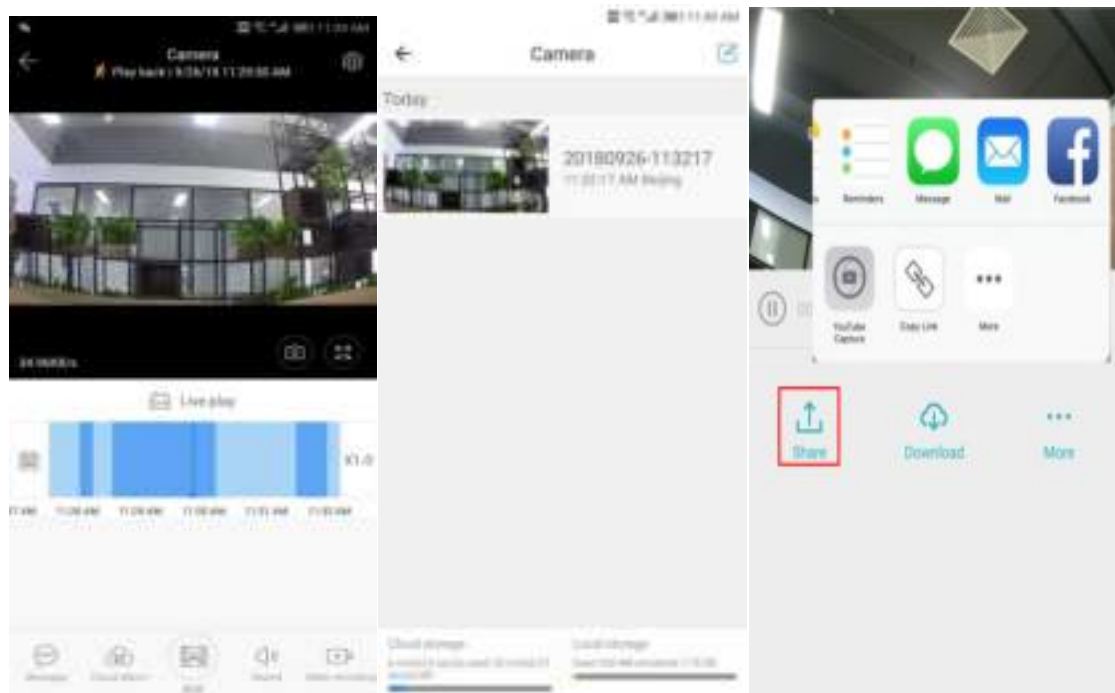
Camera
Play back | 9/26/18 11:29:00 AM
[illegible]KB/s
Live play
X1.0
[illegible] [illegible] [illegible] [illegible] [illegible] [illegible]
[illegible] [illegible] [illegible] Sound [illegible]

Camera
Today
20180926-113217
11:32:17 AM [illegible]
Cloud storage
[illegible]
Local storage
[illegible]

Reminders
Message
Mail
Facebook
YouTube Capture
Copy Link
More
Share
Download
More